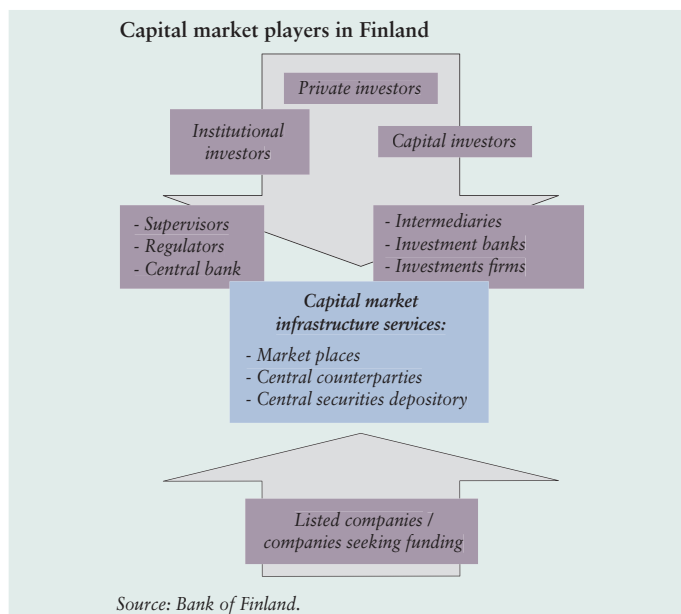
Capital market players in Finland

Private investors

Institutional investors

Capital investors

- Supervisors
- Regulators
- Central bank

- Intermediaries
- Investment banks
- Investments firms

Capital market infrastructure services:

- Market places
- Central counterparties
- Central securities depository

Listed companies / companies seeking funding

Source: Bank of Finland.